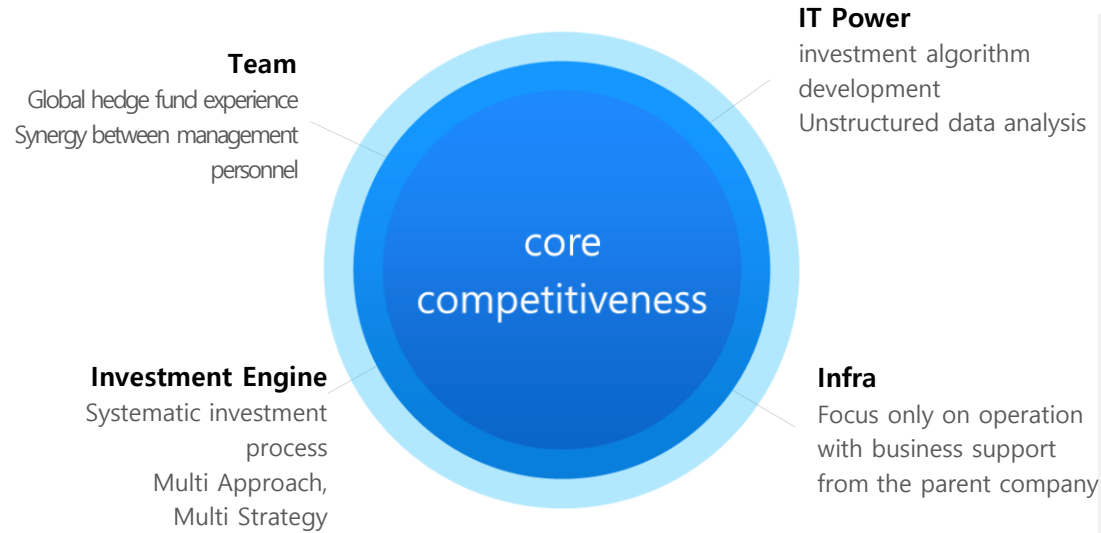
Team
Global hedge fund experience
Synergy between management personnel

IT Power
investment algorithm development
Unstructured data analysis

core competitiveness

Investment Engine
Systematic investment process
Multi Approach, Multi Strategy

Infra
Focus only on operation with business support from the parent company